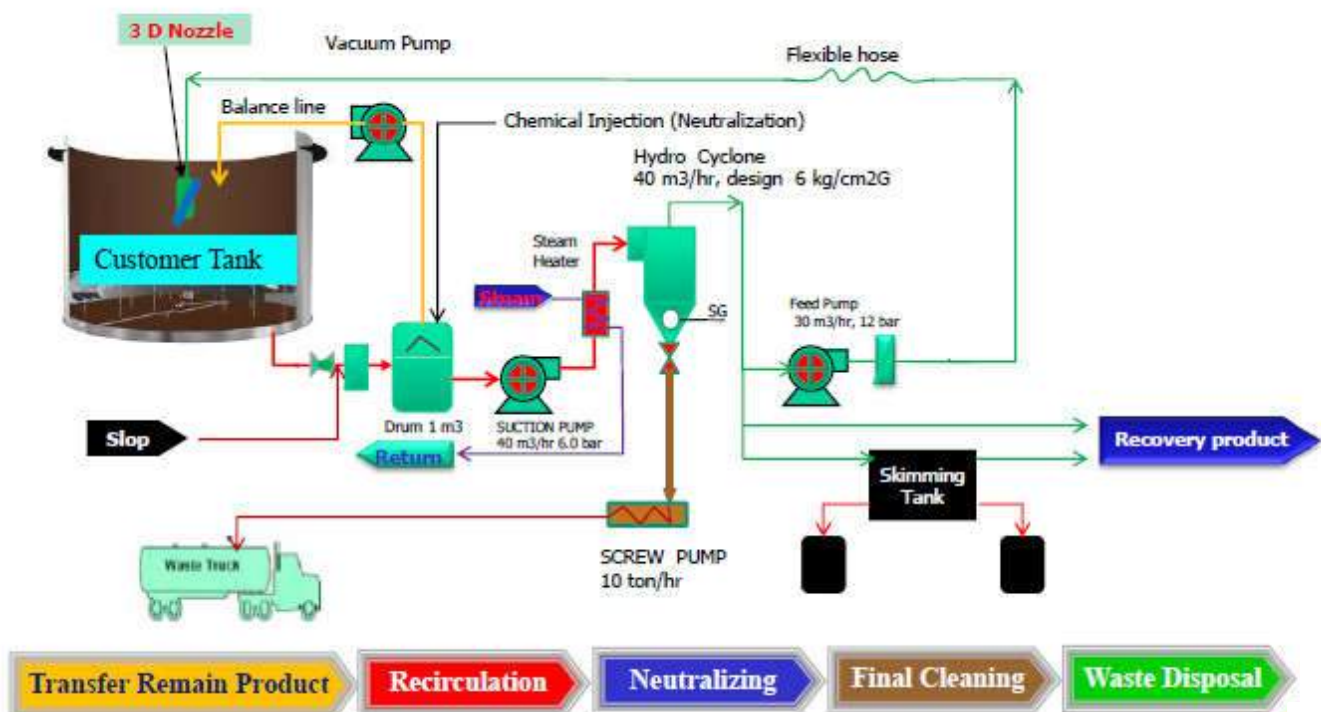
3 D Nozzle

Vacuum Pump

Flexible hose

Balance line

Chemical Injection (Neutralization)

Hydro Cyclone
40 m3/hr, design 6 kg/cm2G

Customer Tank

Steam Heater

Steam

SG

Feed Pump
30 m3/hr, 12 bar

Drum 1 m3

SUCTION PUMP
40 m3/hr 6.0 bar

Slop

Return

Recovery product

Skimming Tank

Waste Truck

SCREW PUMP
10 ton/hr

Transfer Remain Product

Recirculation

Neutralizing

Final Cleaning

Waste Disposal